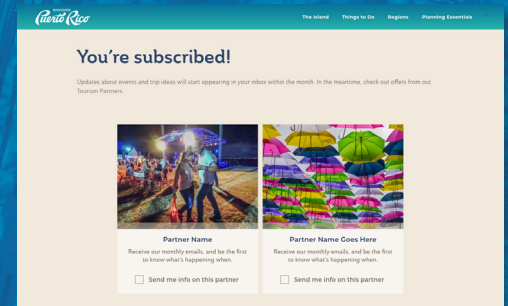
DISCOVER Puerto Rico

The Island Things to Do Regions Planning Essentials

You're subscribed!

Updates about events and trip ideas will start appearing in your inbox within the month. In the meantime, check out offers from our Tourism Partners.

Partner Name

Receive our monthly emails, and be the first to know what's happening when.

Send me info on this partner

Partner Name Goes Here

Receive our monthly emails, and be the first to know what's happening when.

Send me info on this partner